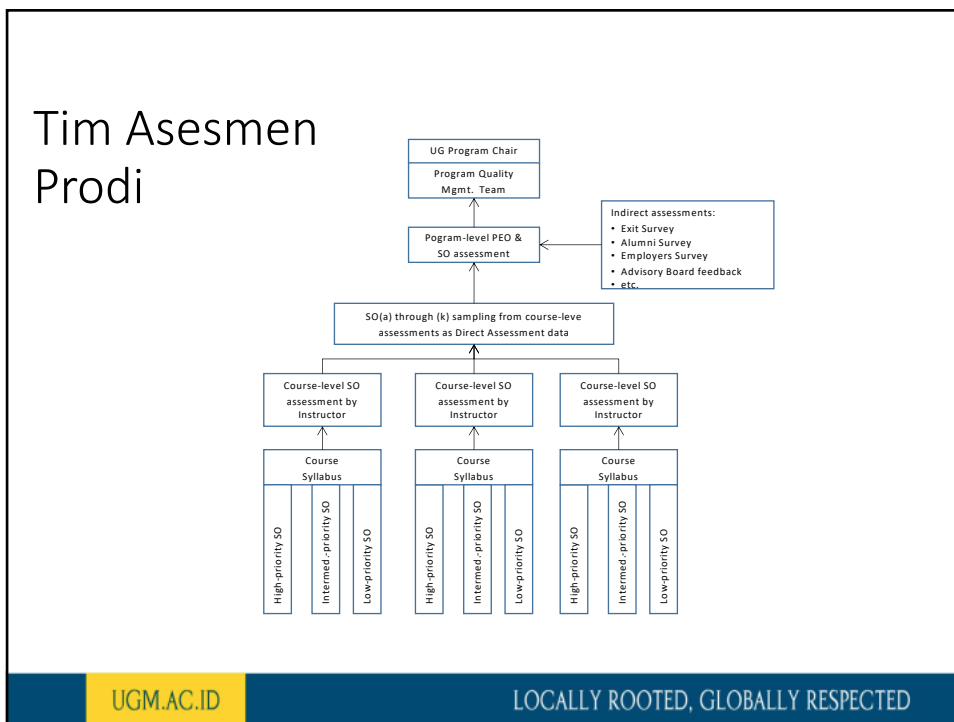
Tim Asesmen Prodi

UG Program Chair

Program Quality Mgmt. Team

Indirect assessments:
• Exit Survey
• Alumni Survey
• Employers Survey
• Advisory Board feedback
• etc.

Pogram-level PEO & SO assessment

SO(a) through (k) sampling from course-leve assessments as Direct Assessment data

Course-level SO assessment by Instructor

Course-level SO assessment by Instructor

Course-level SO assessment by Instructor

Course Syllabus

High-priority SO

Intermed.-priority SO

Low-priority SO

Course Syllabus

High-priority SO

Intermed.-priority SO

Low-priority SO

Course Syllabus

High-priority SO

Intermed.-priority SO

Low-priority SO

UGM.AC.ID

LOCALLY ROOTED, GLOBALLY RESPECTED